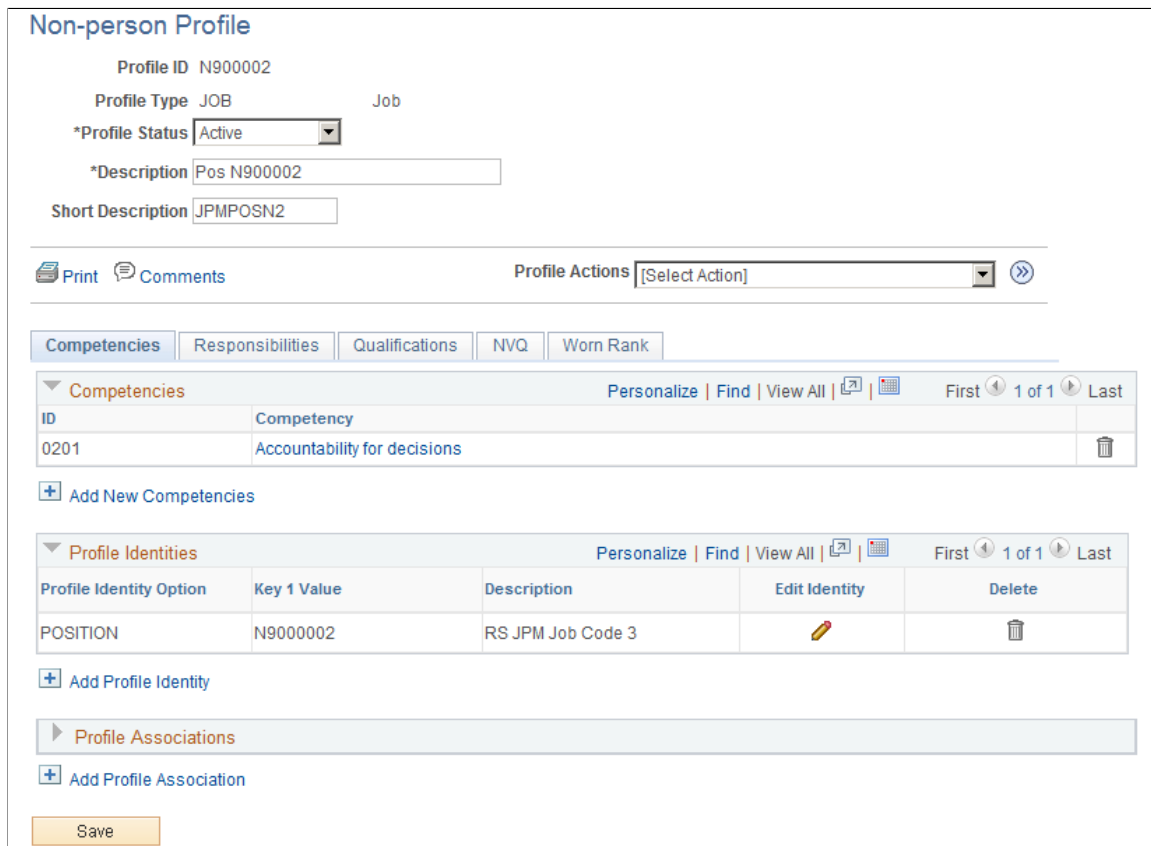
Non-person Profile

Profile ID N900002

Profile Type JOB Job

*Profile Status Active

*Description Pos N900002

Short Description JPMPOSN2

Print Comments

Profile Actions [Select Action]

Competencies | Responsibilities | Qualifications | NVQ | Worn Rank

Competencies Personalize | Find | View All | | First 1 of 1 Last

| ID | Competency |
|---|---|
| 0201 | Accountability for decisions |

Add New Competencies

Profile Identities Personalize | Find | View All | | First 1 of 1 Last

| Profile Identity Option | Key 1 Value | Description | Edit Identity | Delete |
|---|---|---|---|---|
| POSITION | N9000002 | RS JPM Job Code 3 | | |

Add Profile Identity

Profile Associations

Add Profile Association

Save